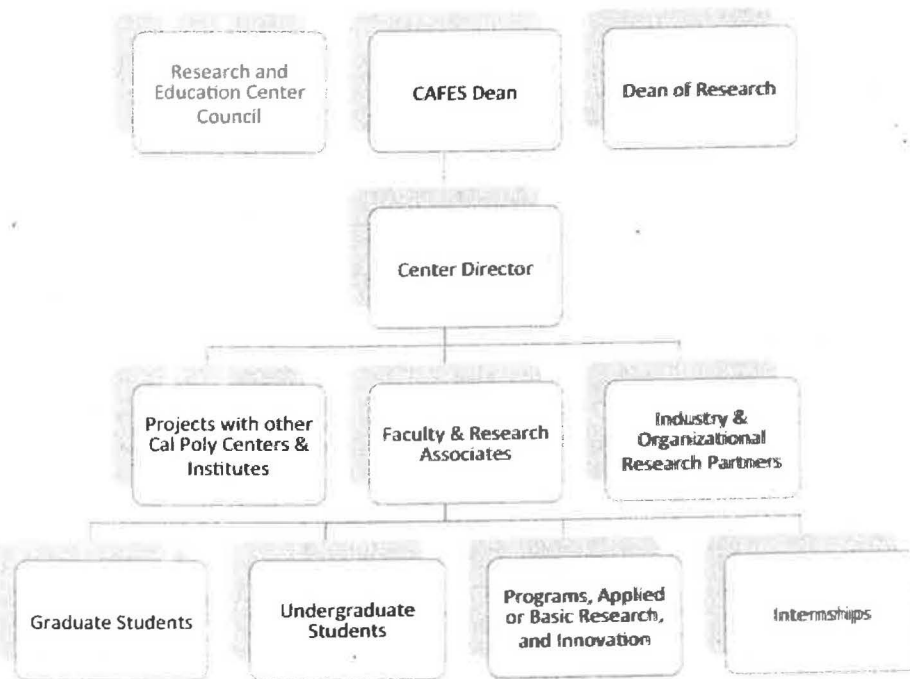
Research and Education Center Council

CAFES Dean

Dean of Research

Center Director

Projects with other Cal Poly Centers & Institutes

Faculty & Research Associates

Industry & Organizational Research Partners

Graduate Students

Undergraduate Students

Programs, Applied or Basic Research, and Innovation

Internships